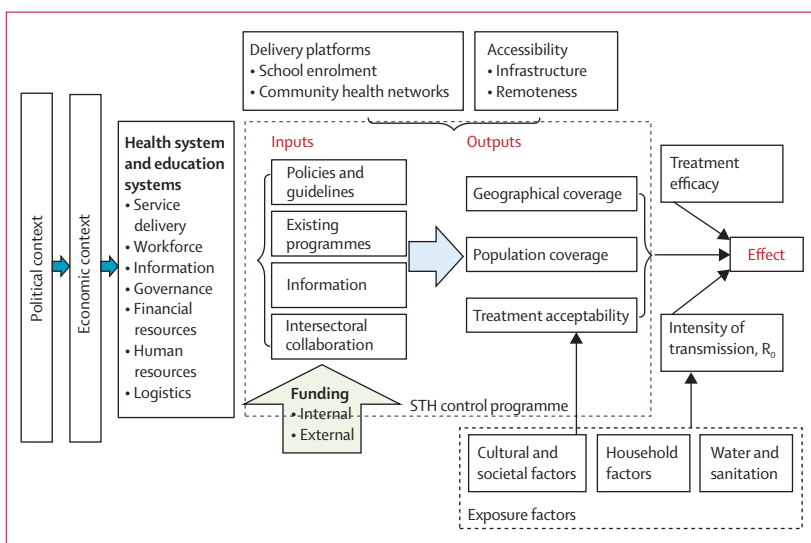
Political context

Economic context

Health system and education systems
• Service delivery
• Workforce
• Information
• Governance
• Financial resources
• Human resources
• Logistics

Delivery platforms
• School enrolment
• Community health networks

Accessibility
• Infrastructure
• Remoteness

Inputs

Policies and guidelines

Existing programmes

Information

Intersectoral collaboration

Outputs

Geographical coverage

Population coverage

Treatment acceptability

Funding
• Internal
• External

STH control programme

Treatment efficacy

Effect

Intensity of transmission, $R_0$

Cultural and societal factors

Household factors

Water and sanitation

Exposure factors